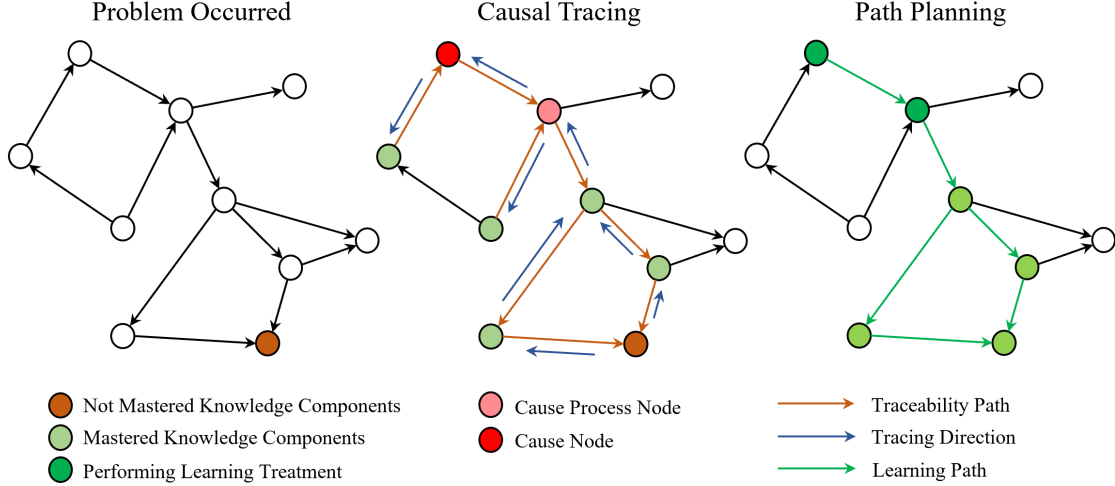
Problem Occurred

Causal Tracing

Path Planning

Not Mastered Knowledge Components

Mastered Knowledge Components

Performing Learning Treatment

Cause Process Node

Cause Node

Traceability Path

Tracing Direction

Learning Path